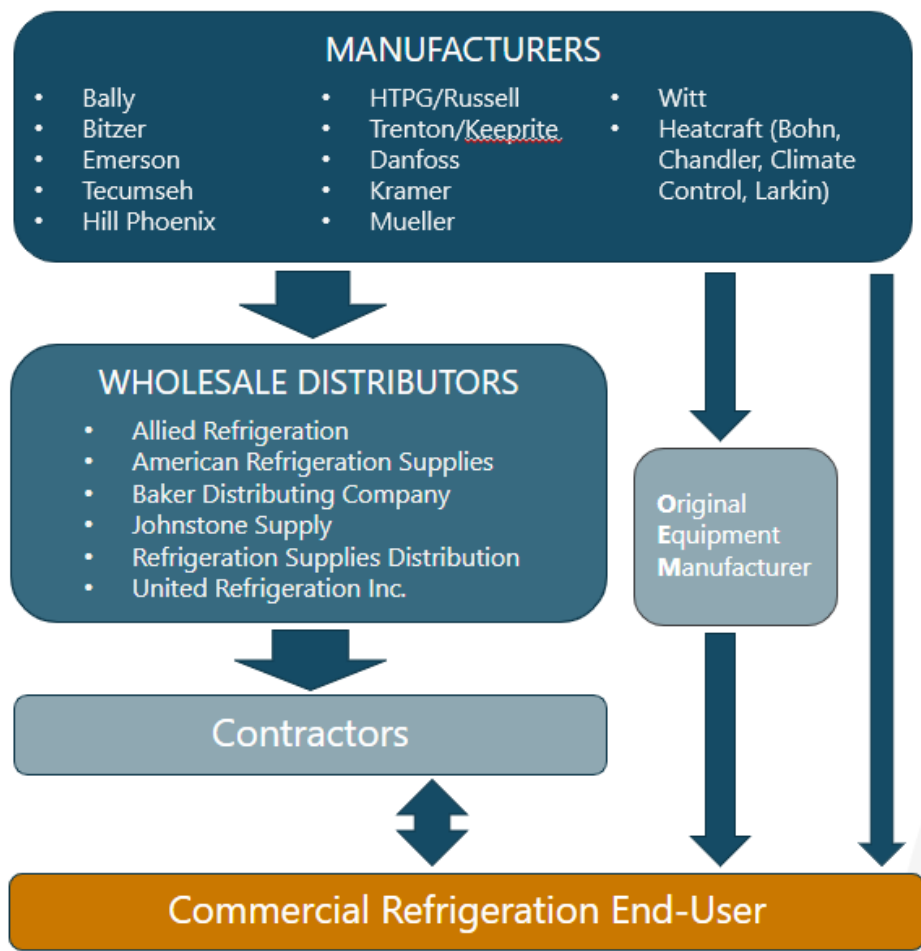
MANUFACTURERS

- Bally
- Bitzer
- Emerson
- Tecumseh
- Hill Phoenix

- HTPG/Russell
- Trenton/Keeprite
- Danfoss
- Kramer
- Mueller

- Witt
- Heatcraft (Bohn, Chandler, Climate Control, Larkin)

WHOLESALE DISTRIBUTORS

- Allied Refrigeration
- American Refrigeration Supplies
- Baker Distributing Company
- Johnstone Supply
- Refrigeration Supplies Distribution
- United Refrigeration Inc.

Original Equipment Manufacturer

Contractors

Commercial Refrigeration End-User